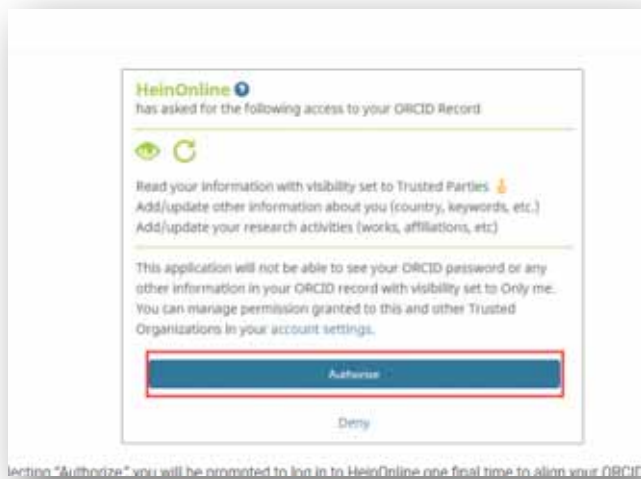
HeinOnline
has asked for the following access to your ORCID Record

Read your information with visibility set to Trusted Parties
Add/update other information about you (country, keywords, etc.)
Add/update your research activities (works, affiliations, etc)

This application will not be able to see your ORCID password or any other information in your ORCID record with visibility set to Only me. You can manage permission granted to this and other Trusted Organizations in your account settings.

Authorise

Deny

lecting "Authorize" you will be prompted to log in to HeinOnline one final time to align your ORCID